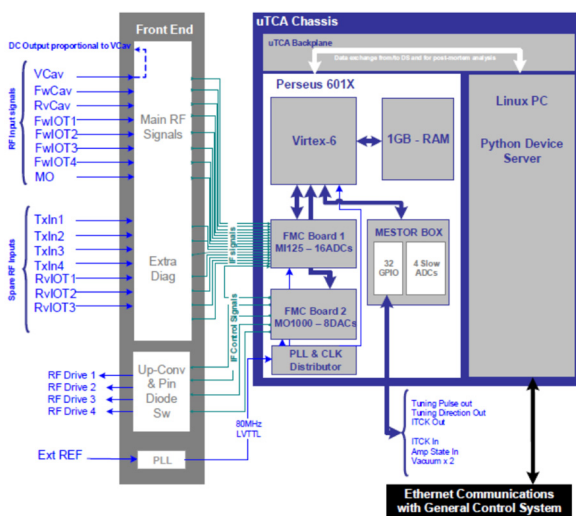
Front End

uTCA Chassis

uTCA Backplane

Data exchange from/to DS and for post-mortem analysis

DC Output proportional to VCav

RF Input signals

VCav
FwCav
RvCav
FwIOT1
FwIOT2
FwIOT3
FwIOT4
MO

Main RF Signals

Perseus 601X

Virtex-6

1GB - RAM

Linux PC

Python Device Server

Spare RF Inputs

TxIn1
TxIn2
TxIn3
TxIn4
RvIOT1
RvIOT2
RvIOT3

Extra Diag

IF signals

FMC Board 1 MI125 – 16ADCs

MESTOR BOX

32 GPIO

4 Slow ADCs

IF Control Signals

FMC Board 2 MO1000 – 8DACs

PLL & CLK Distributor

RF Drive 1
RF Drive 2
RF Drive 3
RF Drive 4

Up-Conv & Pin Diode Sw

80MHz LVTTL

Tuning Pulse out
Tuning Direction Out
ITCK Out

ITCK In
Amp State In
Vacuum x 2

Ext REF

PLL

Ethernet Communications with General Control System